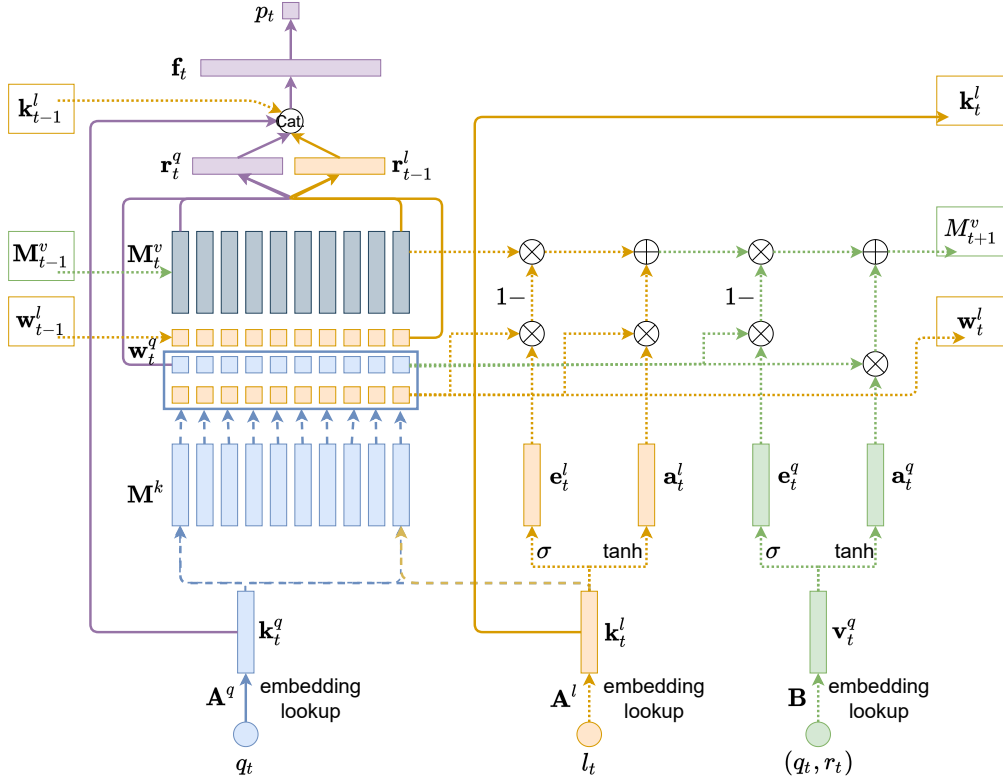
$p_t$

$\mathbf{f}_t$

$\mathbf{k}^l_{t-1}$

Cat

$\mathbf{k}^l_t$

$\mathbf{r}^q_t$

$\mathbf{r}^l_{t-1}$

$\mathbf{M}^v_{t-1}$

$\mathbf{M}^v_t$

$M^v_{t+1}$

$1-$

$1-$

$\mathbf{w}^l_{t-1}$

$\mathbf{w}^l_t$

$\mathbf{w}^q_t$

$\mathbf{M}^k$

$\mathbf{e}^l_t$

$\mathbf{a}^l_t$

$\mathbf{e}^q_t$

$\mathbf{a}^q_t$

$\sigma$ tanh

$\sigma$ tanh

$\mathbf{k}^q_t$

$\mathbf{k}^l_t$

$\mathbf{v}^q_t$

$\mathbf{A}^q$ embedding lookup

$\mathbf{A}^l$ embedding lookup

$\mathbf{B}$ embedding lookup

$q_t$

$l_t$

$(q_t, r_t)$